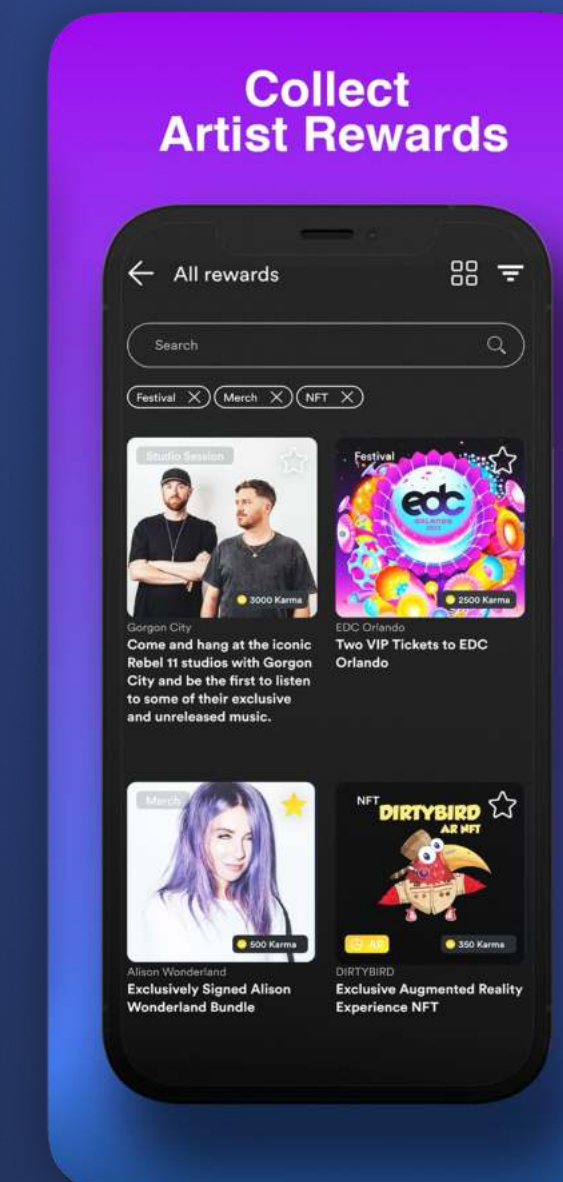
Collect Artist Rewards

All rewards

Search

Festival × Merch × NFT ×

Studio Session

3000 Karma

Gorgon City

Come and hang at the iconic Rebel 11 studios with Gorgon City and be the first to listen to some of their exclusive and unreleased music.

Festival

edc

2500 Karma

EDC Orlando

Two VIP Tickets to EDC Orlando

Merch

500 Karma

Alison Wonderland

Exclusively Signed Alison Wonderland Bundle

NFT

DIRTYBIRD AR NFT

AR

350 Karma

DIRTYBIRD

Exclusive Augmented Reality Experience NFT